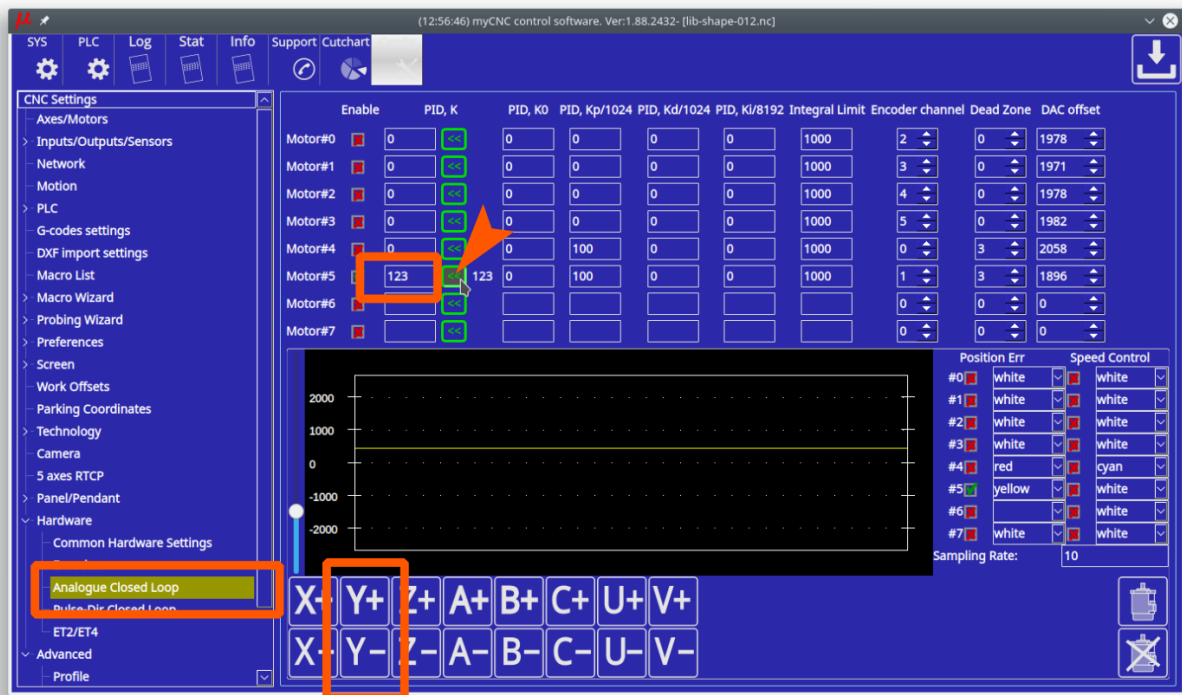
(12:56:46) myCNC control software. Ver:1.88.2432- [lib-shape-012.nc]

SYS PLC Log Stat Info Support Cutchart

CNC Settings
Axes/Motors
Inputs/Outputs/Sensors
Network
Motion
PLC
G-codes settings
DXF import settings
Macro List
Macro Wizard
Probing Wizard
Preferences
Screen
Work Offsets
Parking Coordinates
Technology
Camera
5 axes RTCP
Panel/Pendant
Hardware
Common Hardware Settings
Analogue Closed Loop
Pulse-Dir Closed Loop
ET2/ET4
Advanced
Profile

| | Enable | PID, K | | PID, K0 | PID, Kp/1024 | PID, Kd/1024 | PID, Ki/8192 | Integral Limit | Encoder channel | Dead Zone | DAC offset |
|---|---|---|---|---|---|---|---|---|---|---|---|
| Motor#0 | | 0 | << | 0 | 0 | 0 | 0 | 1000 | 2 | 0 | 1978 |
| Motor#1 | | 0 | << | 0 | 0 | 0 | 0 | 1000 | 3 | 0 | 1971 |
| Motor#2 | | 0 | << | 0 | 0 | 0 | 0 | 1000 | 4 | 0 | 1978 |
| Motor#3 | | 0 | << | 0 | 0 | 0 | 0 | 1000 | 5 | 0 | 1982 |
| Motor#4 | | 0 | << | 0 | 100 | 0 | 0 | 1000 | 0 | 3 | 2058 |
| Motor#5 | | 123 | << 123 | 0 | 100 | 0 | 0 | 1000 | 1 | 3 | 1896 |
| Motor#6 | | | << | | | | | | 0 | 0 | 0 |
| Motor#7 | | | << | | | | | | 0 | 0 | 0 |

2000
1000
0
-1000
-2000

| | Position Err | Speed Control |
|---|---|---|
| #0 | white | white |
| #1 | white | white |
| #2 | white | white |
| #3 | white | white |
| #4 | red | cyan |
| #5 | yellow | white |
| #6 | | white |
| #7 | white | white |

Sampling Rate: 10

X+ Y+ Z+ A+ B+ C+ U+ V+
X- Y- Z- A- B- C- U- V-